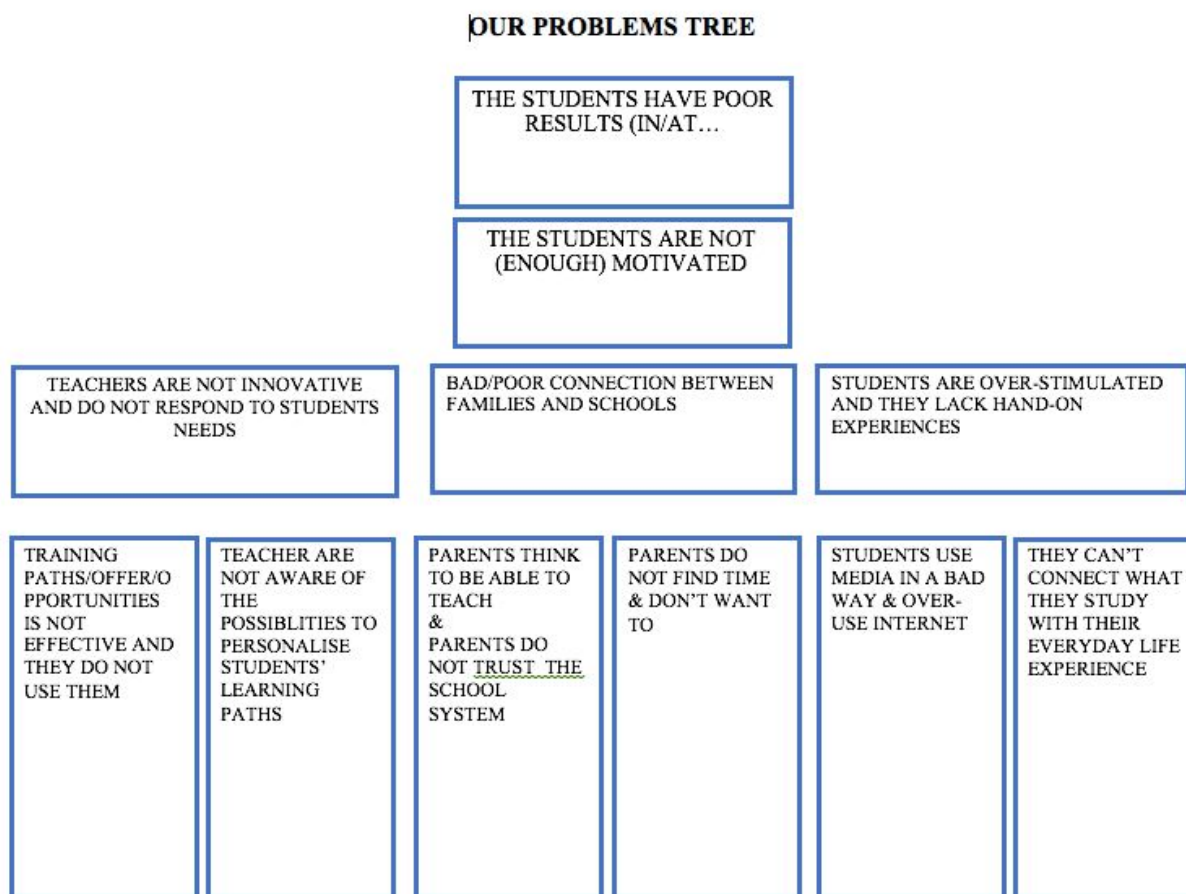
OUR PROBLEMS TREE

THE STUDENTS HAVE POOR RESULTS (IN/AT…

THE STUDENTS ARE NOT (ENOUGH) MOTIVATED

TEACHERS ARE NOT INNOVATIVE AND DO NOT RESPOND TO STUDENTS NEEDS

BAD/POOR CONNECTION BETWEEN FAMILIES AND SCHOOLS

STUDENTS ARE OVER-STIMULATED AND THEY LACK HAND-ON EXPERIENCES

TRAINING PATHS/OFFER/OPPORTUNITIES IS NOT EFFECTIVE AND THEY DO NOT USE THEM

TEACHER ARE NOT AWARE OF THE POSSIBLITIES TO PERSONALISE STUDENTS' LEARNING PATHS

PARENTS THINK TO BE ABLE TO TEACH
&
PARENTS DO NOT TRUST THE SCHOOL SYSTEM

PARENTS DO NOT FIND TIME & DON'T WANT TO

STUDENTS USE MEDIA IN A BAD WAY & OVER-USE INTERNET

THEY CAN'T CONNECT WHAT THEY STUDY WITH THEIR EVERYDAY LIFE EXPERIENCE